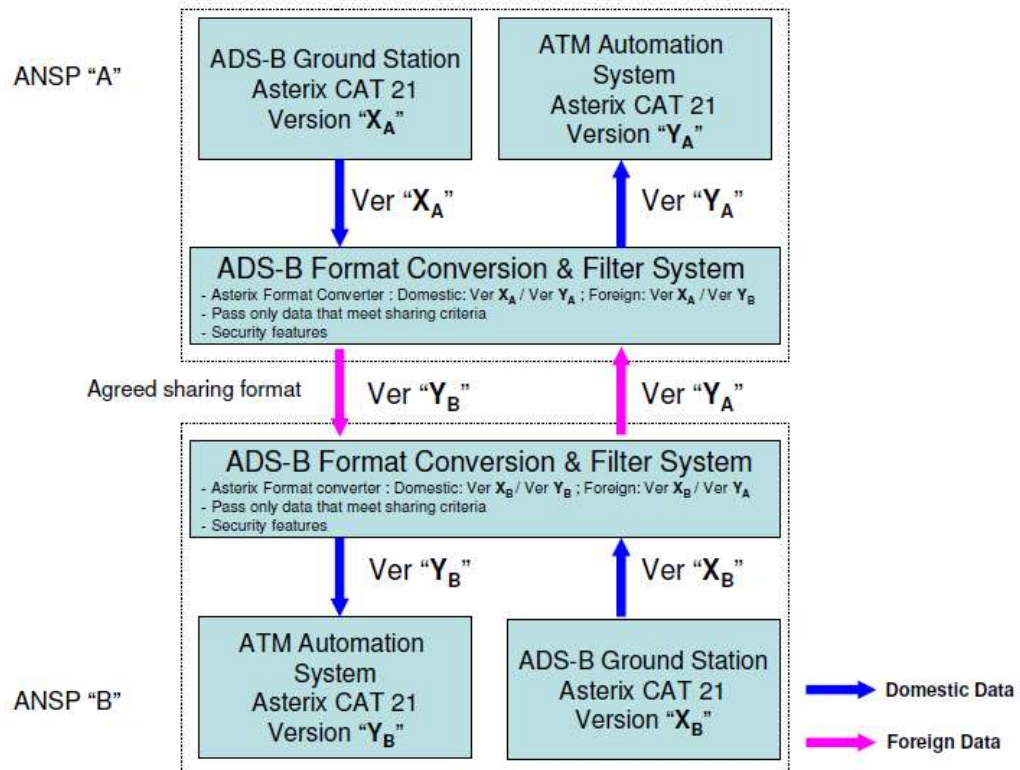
ANSP "A"

ADS-B Ground Station Asterix CAT 21 Version "$\mathbf{X_A}$"

ATM Automation System Asterix CAT 21 Version "$\mathbf{Y_A}$"

Ver "$\mathbf{X_A}$"

Ver "$\mathbf{Y_A}$"

ADS-B Format Conversion & Filter System
- Asterix Format Converter : Domestic: Ver $\mathbf{X_A}$ / Ver $\mathbf{Y_A}$ ; Foreign: Ver $\mathbf{X_A}$ / Ver $\mathbf{Y_B}$
- Pass only data that meet sharing criteria
- Security features

Agreed sharing format

Ver "$\mathbf{Y_B}$"

Ver "$\mathbf{Y_A}$"

ADS-B Format Conversion & Filter System
- Asterix Format converter : Domestic: Ver $\mathbf{X_B}$ / Ver $\mathbf{Y_B}$ ; Foreign: Ver $\mathbf{X_B}$ / Ver $\mathbf{Y_A}$
- Pass only data that meet sharing criteria
- Security features

Ver "$\mathbf{Y_B}$"

Ver "$\mathbf{X_B}$"

ANSP "B"

ATM Automation System Asterix CAT 21 Version "$\mathbf{Y_B}$"

ADS-B Ground Station Asterix CAT 21 Version "$\mathbf{X_B}$"

Domestic Data

Foreign Data